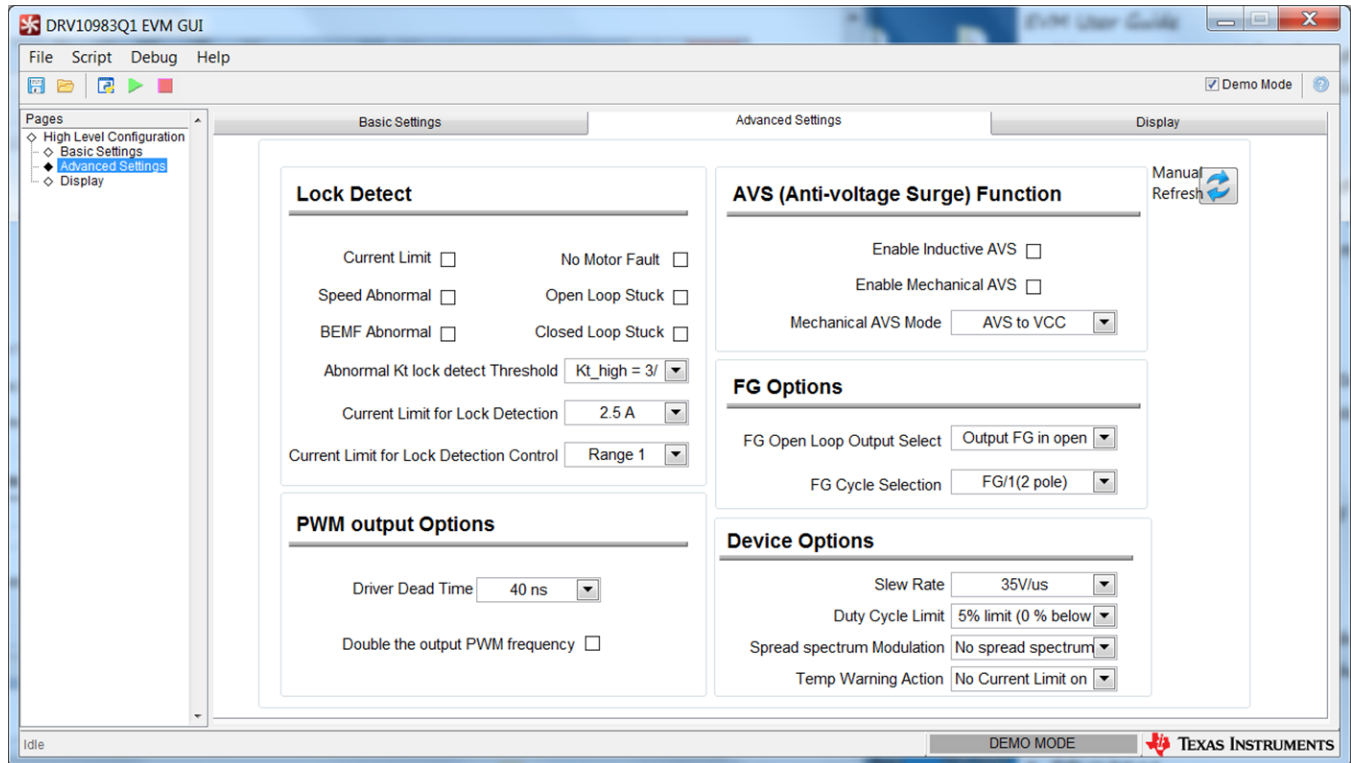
DRV10983Q1 EVM GUI

EVM User Guide

File Script Debug Help

Demo Mode

Pages
High Level Configuration
Basic Settings
Advanced Settings
Display

Basic Settings | Advanced Settings | Display

Manual Refresh

Lock Detect

Current Limit
No Motor Fault
Speed Abnormal
Open Loop Stuck
BEMF Abnormal
Closed Loop Stuck

Abnormal Kt lock detect Threshold Kt_high = 3/

Current Limit for Lock Detection 2.5 A

Current Limit for Lock Detection Control Range 1

PWM output Options

Driver Dead Time 40 ns

Double the output PWM frequency

AVS (Anti-voltage Surge) Function

Enable Inductive AVS

Enable Mechanical AVS

Mechanical AVS Mode AVS to VCC

FG Options

FG Open Loop Output Select Output FG in open

FG Cycle Selection FG/1(2 pole)

Device Options

Slew Rate 35V/us

Duty Cycle Limit 5% limit (0 % below

Spread spectrum Modulation No spread spectrum

Temp Warning Action No Current Limit on

Idle

DEMO MODE

Texas Instruments